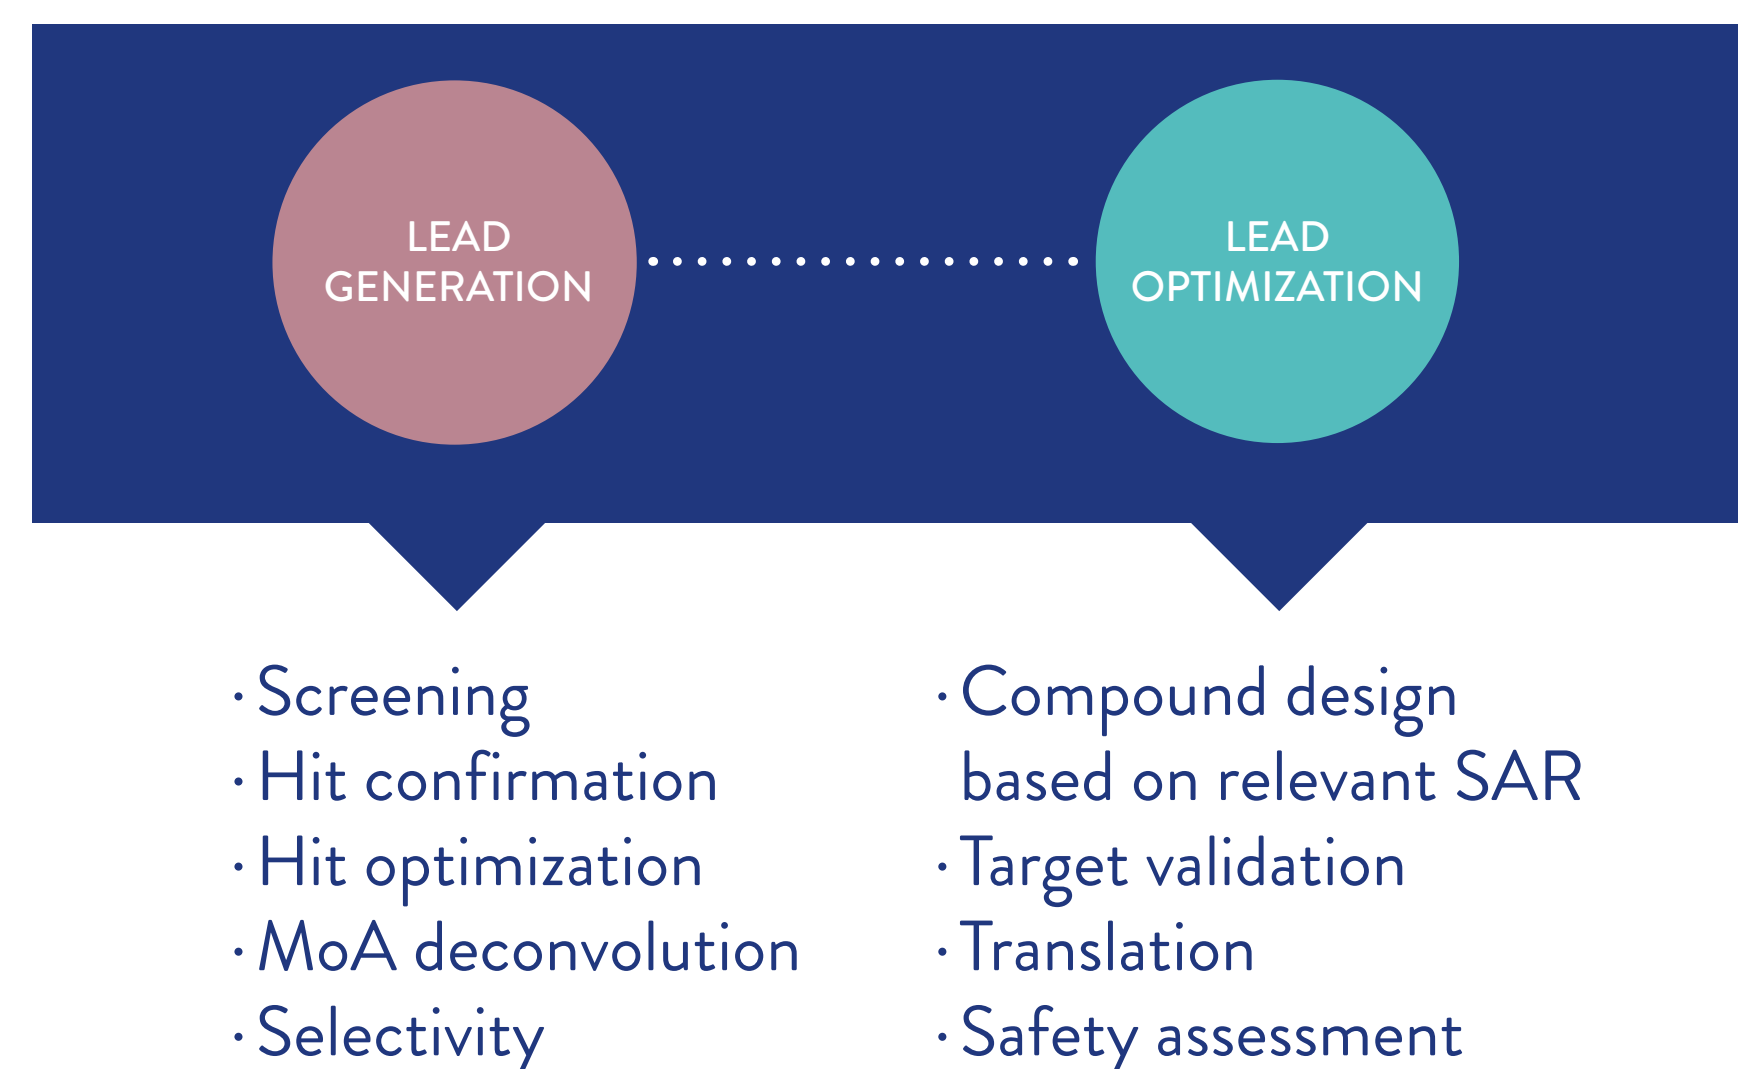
LEAD GENERATION

LEAD OPTIMIZATION

· Screening
· Hit confirmation
· Hit optimization
· MoA deconvolution
· Selectivity

· Compound design based on relevant SAR
· Target validation
· Translation
· Safety assessment